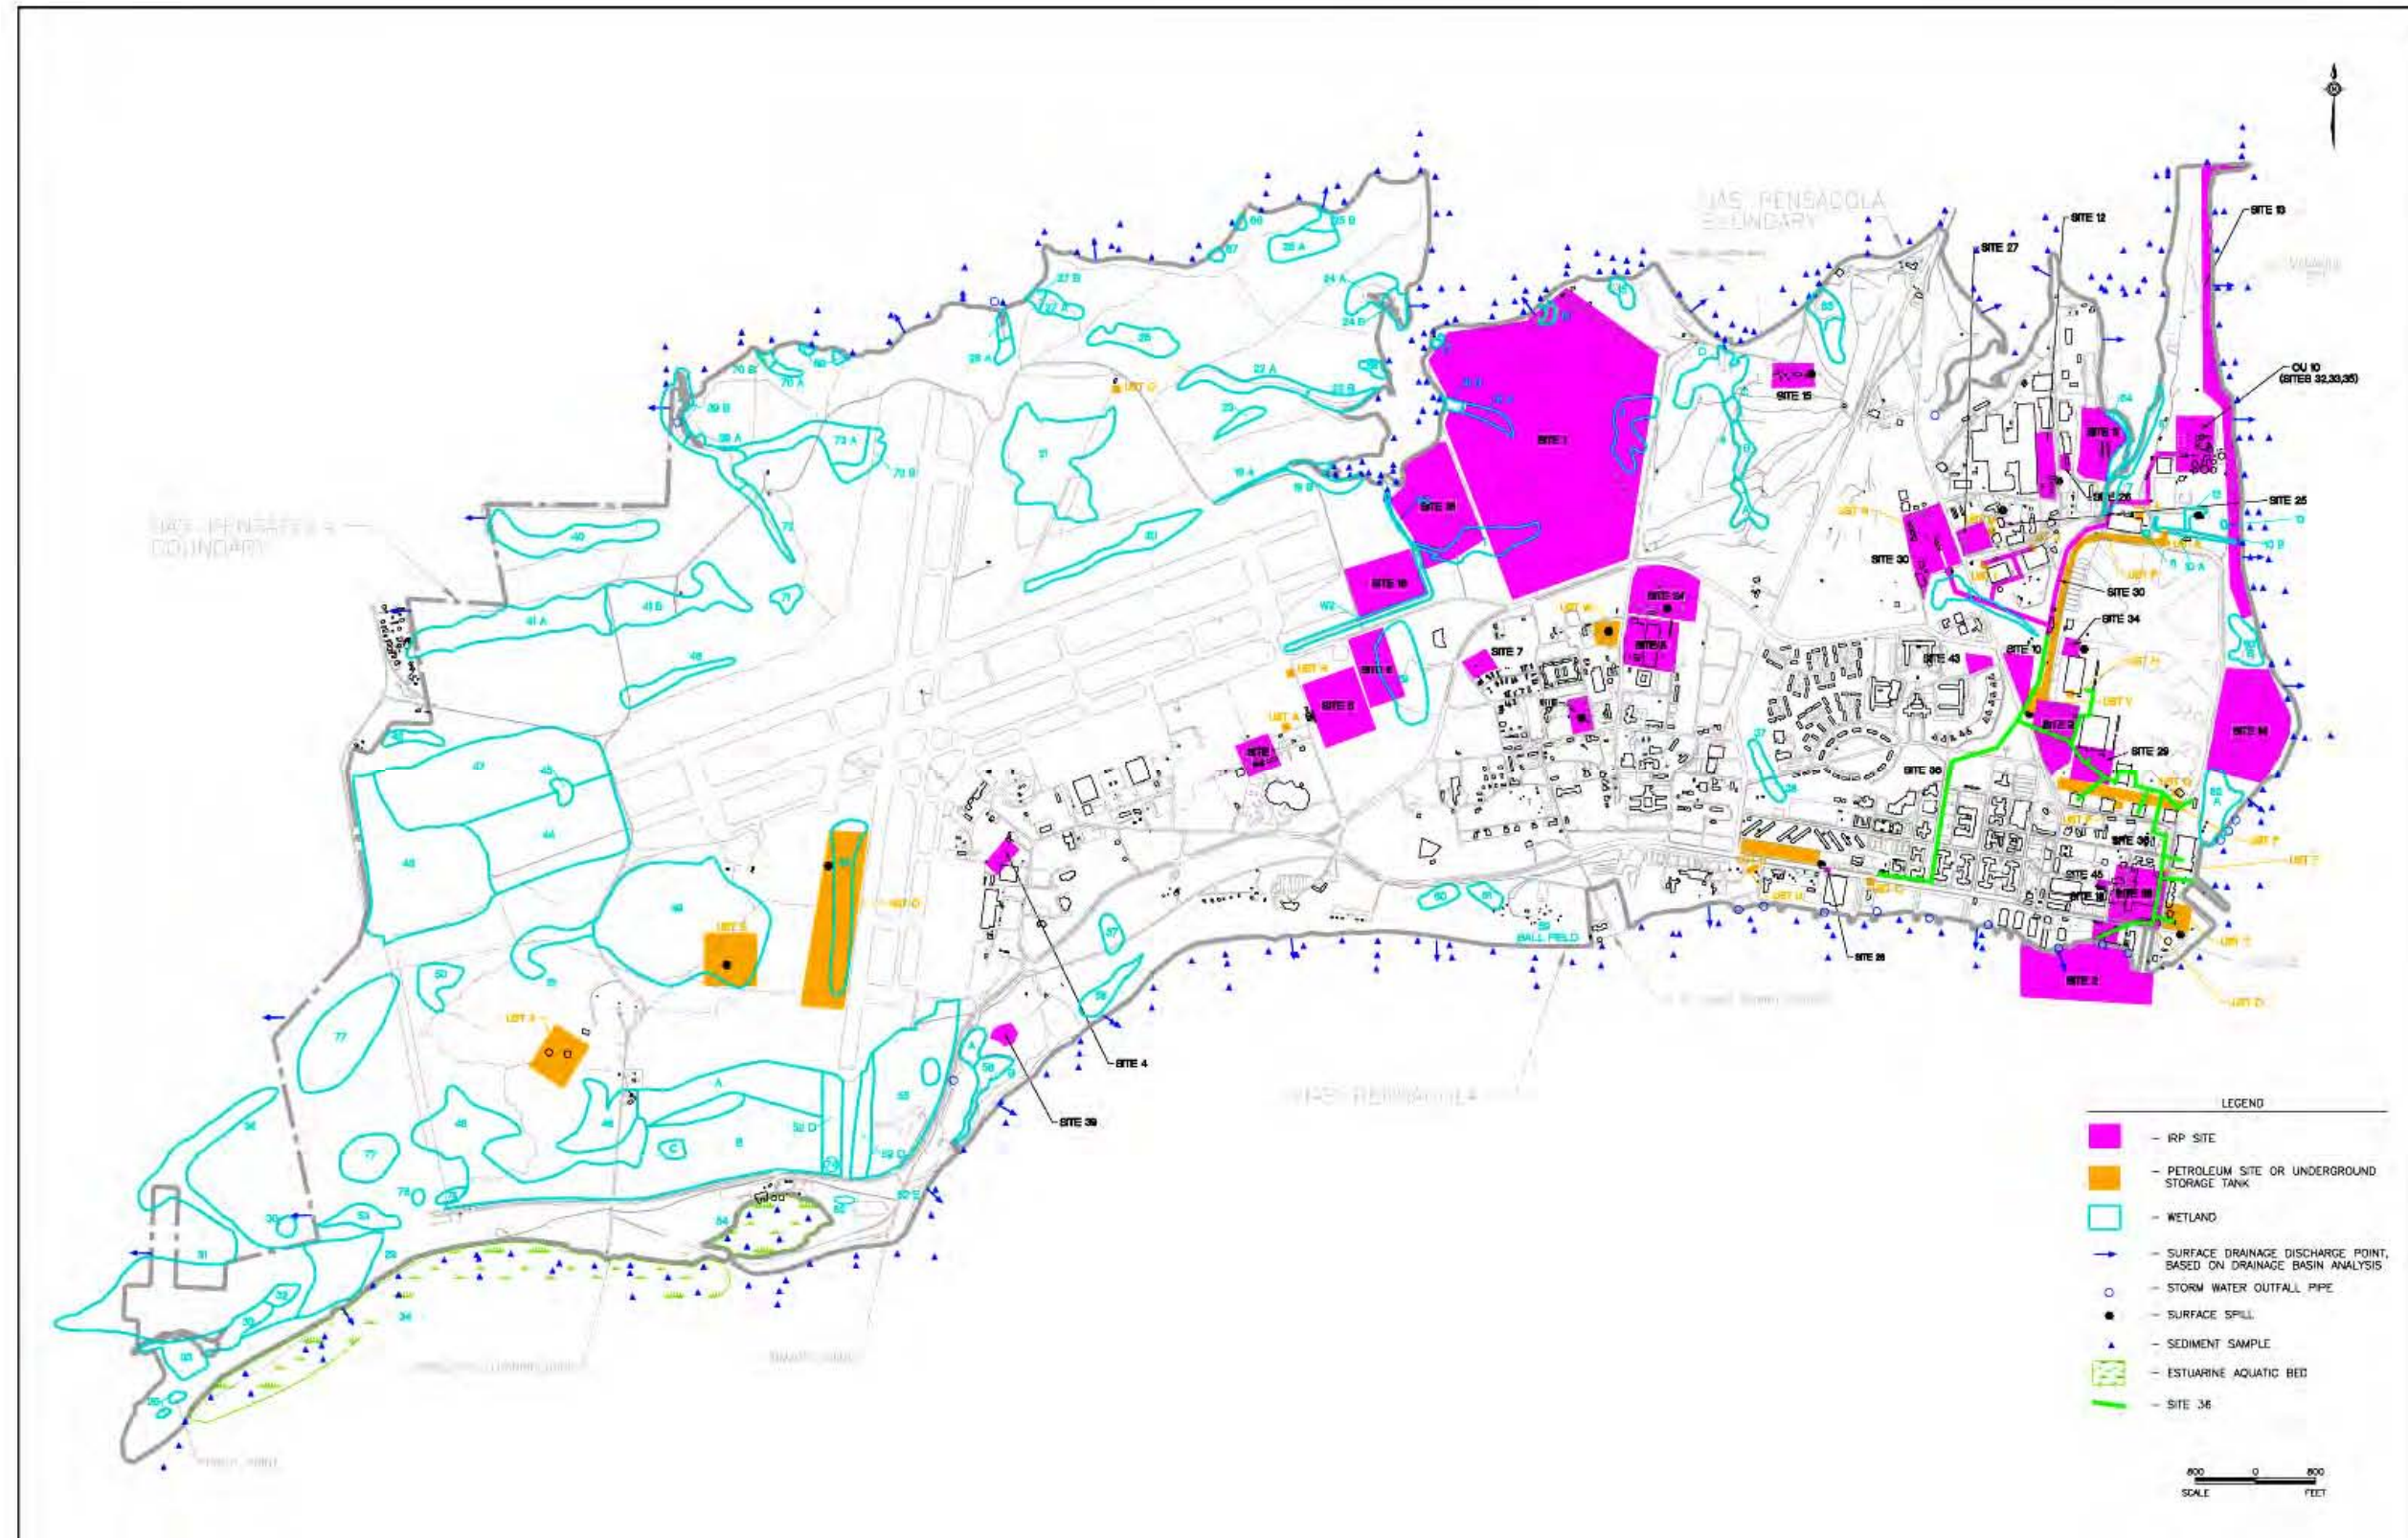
NAS PENSACOLA BOUNDARY

NAS PENSACOLA BOUNDARY

SITE 12
SITE 27
SITE 13
OU 10 (SITES 32,33,35)
SITE 15
SITE 1
SITE 26
SITE 25
SITE 30
SITE 30
SITE 34
SITE 7
SITE 43
SITE 10
SITE 29
SITE 36
SITE 45
SITE 2
SITE 28
SITE 4
SITE 39
SITE 16
SITE 8
SITE 5

BALL FIELD

LEGEND
- IRP SITE
- PETROLEUM SITE OR UNDERGROUND STORAGE TANK
- WETLAND
- SURFACE DRAINAGE DISCHARGE POINT, BASED ON DRAINAGE BASIN ANALYSIS
- STORM WATER OUTFALL PIPE
- SURFACE SPILL
- SEDIMENT SAMPLE
- ESTUARINE AQUATIC BED
- SITE 36

800 0 800
SCALE FEET